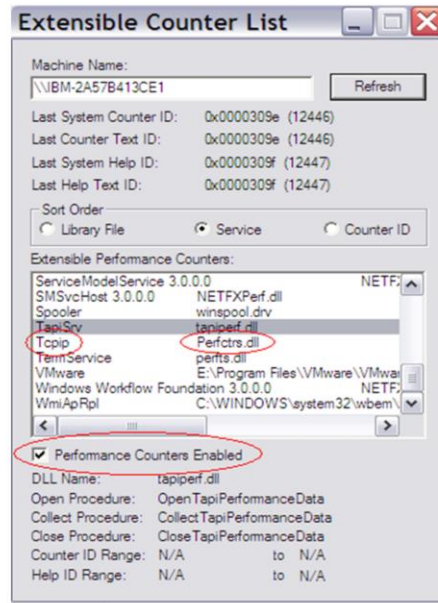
Extensible Counter List

Machine Name:
\\IBM-2A57B413CE1
Refresh

Last System Counter ID: 0x0000309e (12446)
Last Counter Text ID: 0x0000309e (12446)
Last System Help ID: 0x0000309f (12447)
Last Help Text ID: 0x0000309f (12447)

Sort Order
Library File
Service
Counter ID

Extensible Performance Counters:

| | |
|---|---|
| ServiceModelService 3.0.0.0 | NETF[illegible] |
| SMSvcHost 3.0.0.0 | NETFXPerf.dll |
| Spooler | winspool.drv |
| TapiSrv | tapiperf.dll |
| Tcpip | Perfctrs.dll |
| TermService | perfts.dll |
| VMware | E:\Program Files\VMware\VMwa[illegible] |
| Windows Workflow Foundation 3.0.0.0 | NETF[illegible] |
| WmiApRpl | C:\WINDOWS\system32\wbem\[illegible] |

Performance Counters Enabled

DLL Name: tapiperf.dll
Open Procedure: OpenTapiPerformanceData
Collect Procedure: CollectTapiPerformanceData
Close Procedure: CloseTapiPerformanceData
Counter ID Range: N/A to N/A
Help ID Range: N/A to N/A